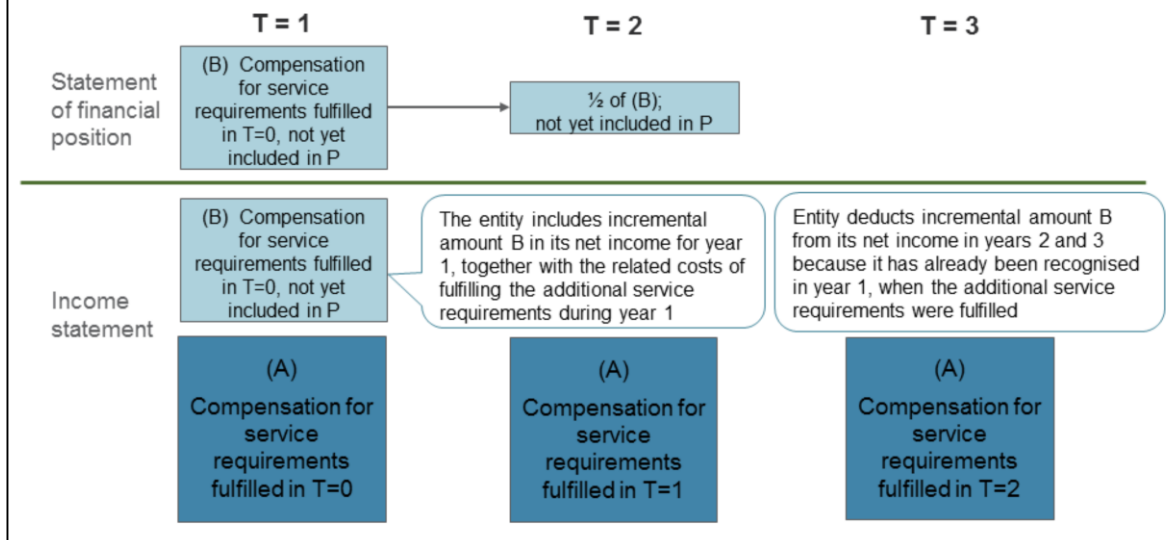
T = 1

T = 2

T = 3

Statement of financial position

(B) Compensation for service requirements fulfilled in T=0, not yet included in P

½ of (B); not yet included in P

Income statement

(B) Compensation for service requirements fulfilled in T=0, not yet included in P

The entity includes incremental amount B in its net income for year 1, together with the related costs of fulfilling the additional service requirements during year 1

Entity deducts incremental amount B from its net income in years 2 and 3 because it has already been recognised in year 1, when the additional service requirements were fulfilled

(A) Compensation for service requirements fulfilled in T=0

(A) Compensation for service requirements fulfilled in T=1

(A) Compensation for service requirements fulfilled in T=2